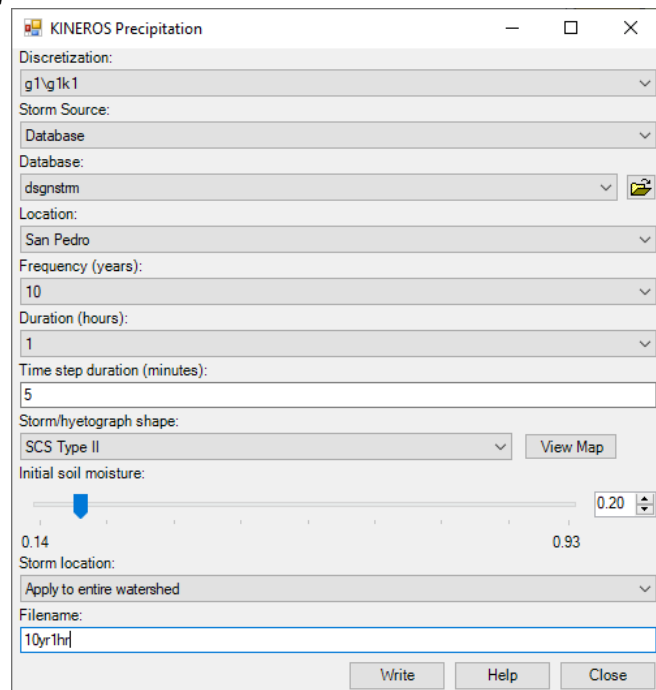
KINEROS Precipitation

Discretization:
g1\g1k1

Storm Source:
Database

Database:
dsgnstrm

Location:
San Pedro

Frequency (years):
10

Duration (hours):
1

Time step duration (minutes):
5

Storm/hyetograph shape:
SCS Type II

View Map

Initial soil moisture:
0.20

0.14

0.93

Storm location:
Apply to entire watershed

Filename:
10yr1hr

Write

Help

Close